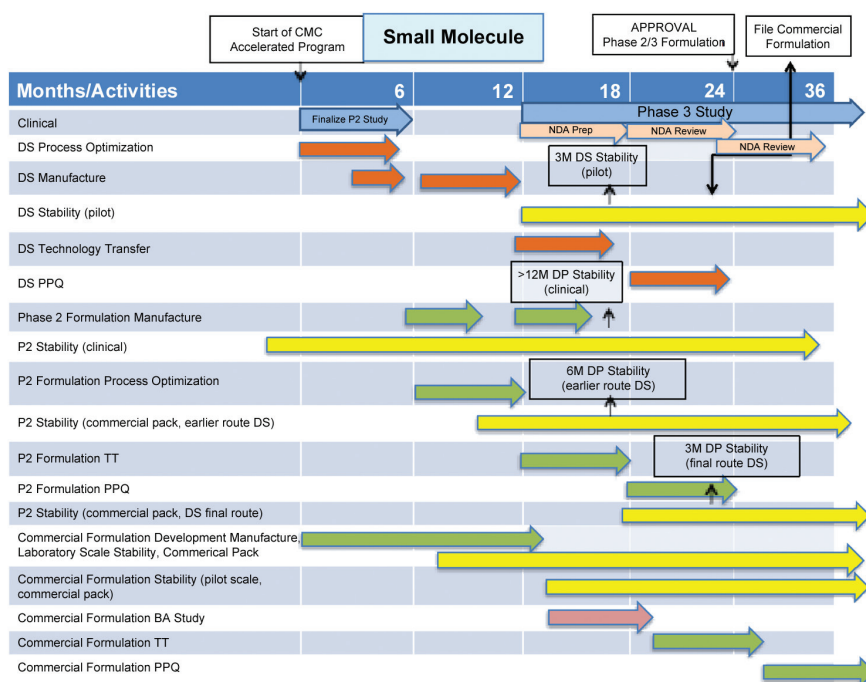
Start of CMC Accelerated Program

Small Molecule

APPROVAL Phase 2/3 Formulation

File Commercial Formulation

| Months/Activities | 6 | 12 | 18 | 24 | 36 |
|---|---|---|---|---|---|
| Clinical | | | | | |
| DS Process Optimization | | | | | |
| DS Manufacture | | | | | |
| DS Stability (pilot) | | | | | |
| DS Technology Transfer | | | | | |
| DS PPQ | | | | | |
| Phase 2 Formulation Manufacture | | | | | |
| P2 Stability (clinical) | | | | | |
| P2 Formulation Process Optimization | | | | | |
| P2 Stability (commercial pack, earlier route DS) | | | | | |
| P2 Formulation TT | | | | | |
| P2 Formulation PPQ | | | | | |
| P2 Stability (commercial pack, DS final route) | | | | | |
| Commercial Formulation Development Manufacture, Laboratory Scale Stability, Commerical Pack | | | | | |
| Commercial Formulation Stability (pilot scale, commercial pack) | | | | | |
| Commercial Formulation BA Study | | | | | |
| Commercial Formulation TT | | | | | |
| Commercial Formulation PPQ | | | | | |

Finalize P2 Study

Phase 3 Study

NDA Prep

NDA Review

NDA Review

3M DS Stability (pilot)

>12M DP Stability (clinical)

6M DP Stability (earlier route DS)

3M DP Stability (final route DS)